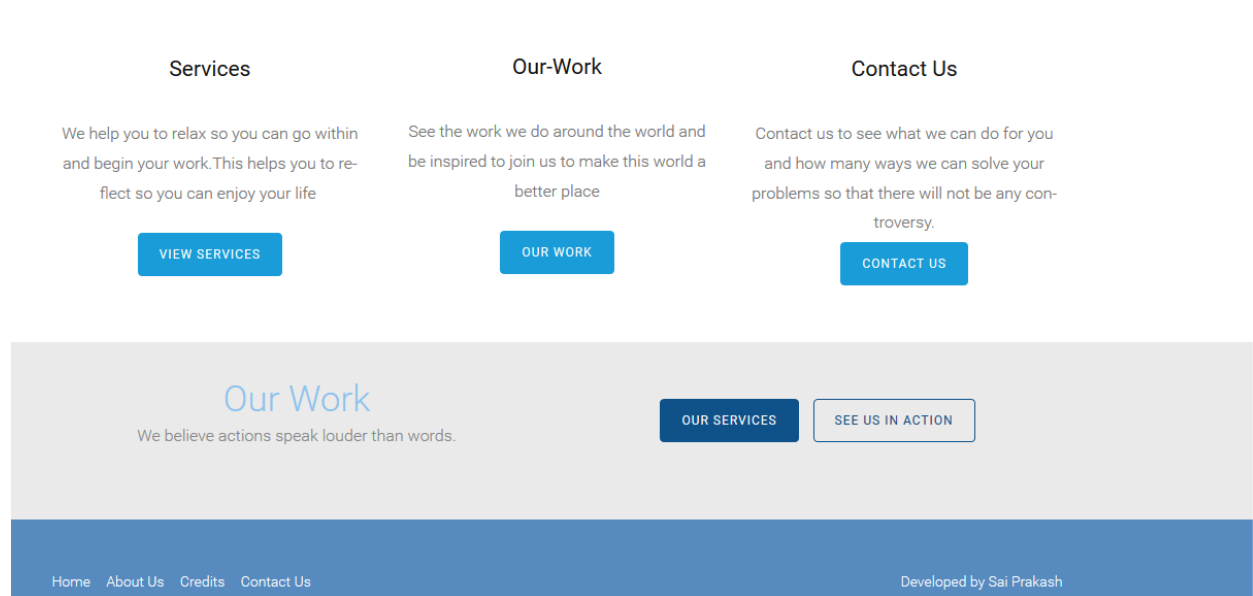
Services

We help you to relax so you can go within and begin your work.This helps you to reflect so you can enjoy your life

VIEW SERVICES

Our-Work

See the work we do around the world and be inspired to join us to make this world a better place

OUR WORK

Contact Us

Contact us to see what we can do for you and how many ways we can solve your problems so that there will not be any controversy.

CONTACT US

Our Work

We believe actions speak louder than words.

OUR SERVICES

SEE US IN ACTION

Home About Us Credits Contact Us

Developed by Sai Prakash